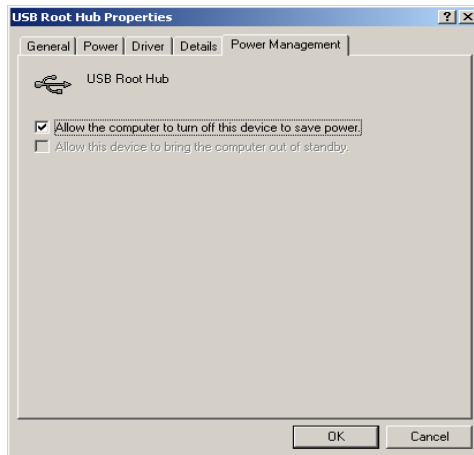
USB Root Hub Properties

? X

General | Power | Driver | Details | Power Management

USB Root Hub

☑ Allow the computer to turn off this device to save power.

☐ Allow this device to bring the computer out of standby.

OK

Cancel